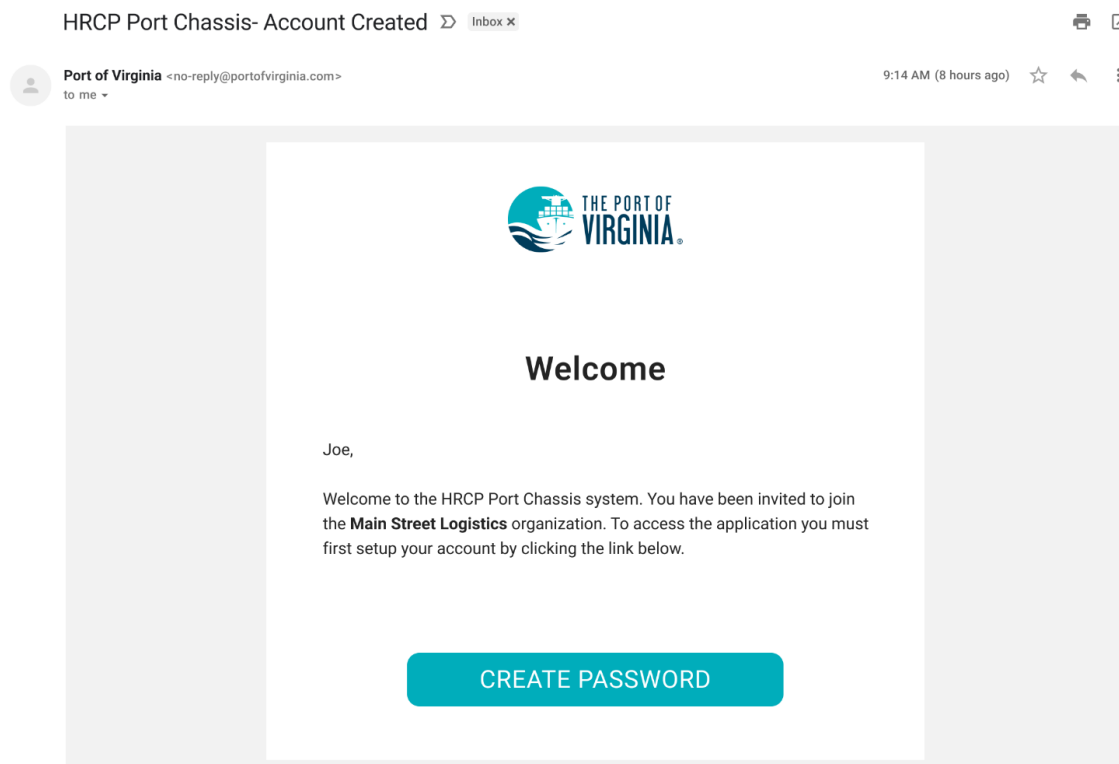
HRCP Port Chassis- Account Created Inbox ×

Port of Virginia <no-reply@portofvirginia.com>
to me

9:14 AM (8 hours ago)

THE PORT OF VIRGINIA®

Welcome

Joe,

Welcome to the HRCP Port Chassis system. You have been invited to join the **Main Street Logistics** organization. To access the application you must first setup your account by clicking the link below.

CREATE PASSWORD